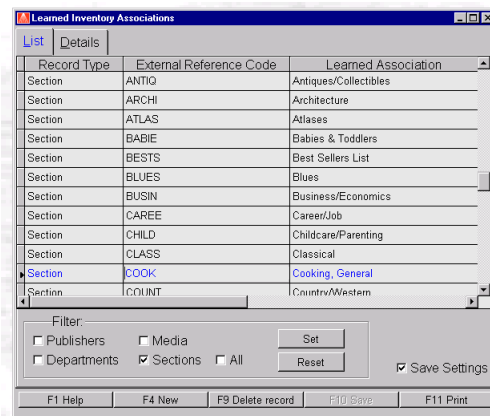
Learned Inventory Associations

List | Details

| Record Type | External Reference Code | Learned Association |
|---|---|---|
| Section | ANTIQ | Antiques/Collectibles |
| Section | ARCHI | Architecture |
| Section | ATLAS | Atlases |
| Section | BABIE | Babies & Toddlers |
| Section | BESTS | Best Sellers List |
| Section | BLUES | Blues |
| Section | BUSIN | Business/Economics |
| Section | CAREE | Career/Job |
| Section | CHILD | Childcare/Parenting |
| Section | CLASS | Classical |
| Section | COOK | Cooking, General |
| Section | COUNT | Country/Western |

Filter:
Publishers
Media
Departments
Sections
All
Set
Reset
Save Settings

F1 Help | F4 New | F9 Delete record | F10 Save | F11 Print